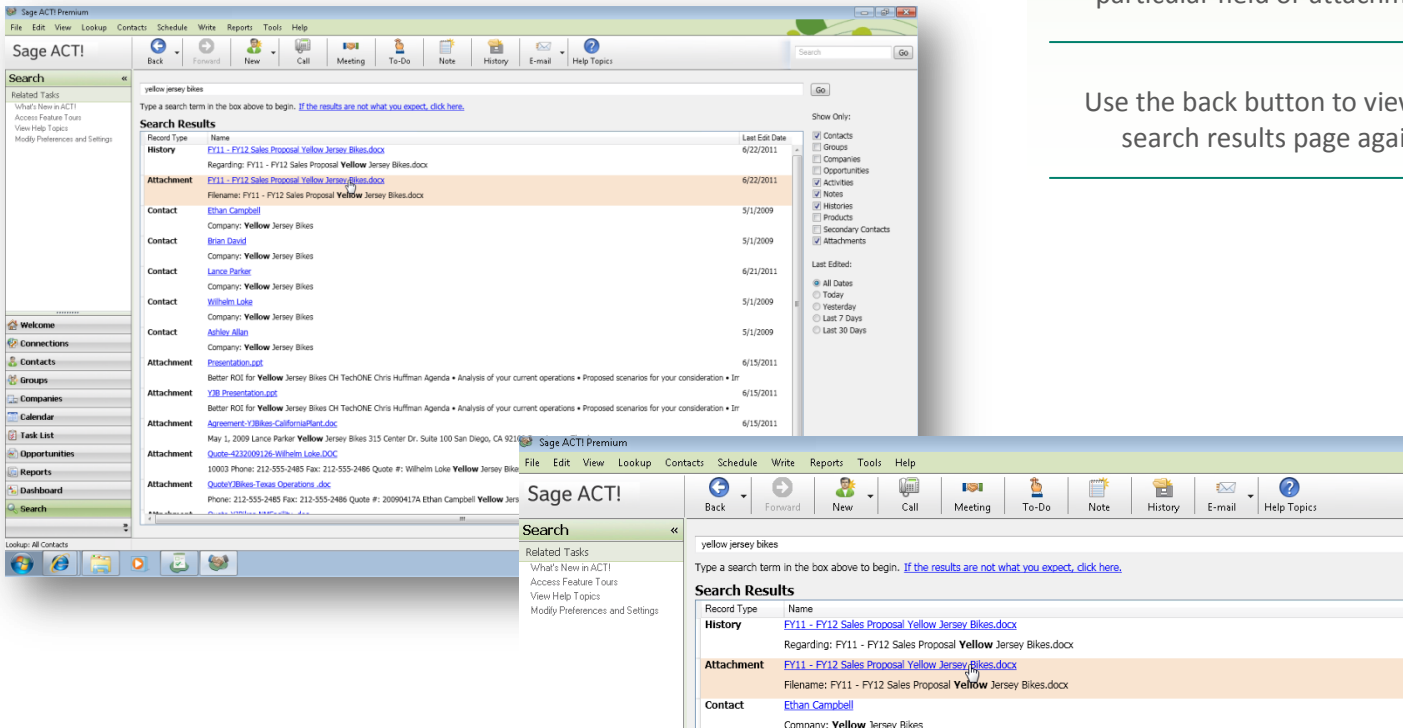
particular field or attachm

Use the back button to vie search results page agai

Sage ACT! Premium
File Edit View Lookup Contacts Schedule Write Reports Tools Help
Sage ACT!
Back Forward New Call Meeting To-Do Note History E-mail Help Topics
Search Go
Search «
Related Tasks
What's New in ACT!
Access Feature Tours
View Help Topics
Modify Preferences and Settings
yellow jersey bikes
Go
Type a search term in the box above to begin. If the results are not what you expect, click here.
Search Results

| Record Type | Name | Last Edit Date |
|---|---|---|
| History | FY11 - FY12 Sales Proposal Yellow Jersey Bikes.docx | 6/22/2011 |
| | Regarding: FY11 - FY12 Sales Proposal **Yellow** Jersey Bikes.docx | |
| Attachment | FY11 - FY12 Sales Proposal Yellow Jersey Bikes.docx | 6/22/2011 |
| | Filename: FY11 - FY12 Sales Proposal **Yellow** Jersey Bikes.docx | |
| Contact | Ethan Campbell | 5/1/2009 |
| | Company: **Yellow** Jersey Bikes | |
| Contact | Brian David | 5/1/2009 |
| | Company: **Yellow** Jersey Bikes | |
| Contact | Lance Parker | 6/21/2011 |
| | Company: **Yellow** Jersey Bikes | |
| Contact | Wilhelm Loke | 5/1/2009 |
| | Company: **Yellow** Jersey Bikes | |
| Contact | Ashley Allan | 5/1/2009 |
| | Company: **Yellow** Jersey Bikes | |
| Attachment | Presentation.ppt | 6/15/2011 |
| | Better ROI for **Yellow** Jersey Bikes CH TechONE Chris Huffman Agenda • Analysis of your current operations • Proposed scenarios for your consideration • Im | |
| Attachment | YJB Presentation.ppt | 6/15/2011 |
| | Better ROI for **Yellow** Jersey Bikes CH TechONE Chris Huffman Agenda • Analysis of your current operations • Proposed scenarios for your consideration • Im | |
| Attachment | Agreement-YJBikes-CaliforniaPlant.doc | 6/15/2011 |
| | May 1, 2009 Lance Parker **Yellow** Jersey Bikes 315 Center Dr. Suite 100 San Diego, CA 921 | |
| Attachment | Quote-4232009126-Wilhelm Loke.DOC | |
| | 10003 Phone: 212-555-2485 Fax: 212-555-2486 Quote #: Wilhelm Loke **Yellow** Jersey Bike | |
| Attachment | QuoteYJBikes-Texas Operations .doc | |
| | Phone: 212-555-2485 Fax: 212-555-2486 Quote #: 20090417A Ethan Campbell **Yellow** Jers | |

Show Only:
Contacts
Groups
Companies
Opportunities
Activities
Notes
Histories
Products
Secondary Contacts
Attachments
Last Edited:
All Dates
Today
Yesterday
Last 7 Days
Last 30 Days

Welcome
Connections
Contacts
Groups
Companies
Calendar
Task List
Opportunities
Reports
Dashboard
Search
Lookup: All Contacts

Sage ACT! Premium
File Edit View Lookup Contacts Schedule Write Reports Tools Help
Sage ACT!
Back Forward New Call Meeting To-Do Note History E-mail Help Topics
Search «
Related Tasks
What's New in ACT!
Access Feature Tours
View Help Topics
Modify Preferences and Settings
yellow jersey bikes
Type a search term in the box above to begin. If the results are not what you expect, click here.
Search Results

| Record Type | Name |
|---|---|
| History | FY11 - FY12 Sales Proposal Yellow Jersey Bikes.docx |
| | Regarding: FY11 - FY12 Sales Proposal **Yellow** Jersey Bikes.docx |
| Attachment | FY11 - FY12 Sales Proposal Yellow Jersey Bikes.docx |
| | Filename: FY11 - FY12 Sales Proposal **Yellow** Jersey Bikes.docx |
| Contact | Ethan Campbell |
| | Company: **Yellow** Jersey Bikes |